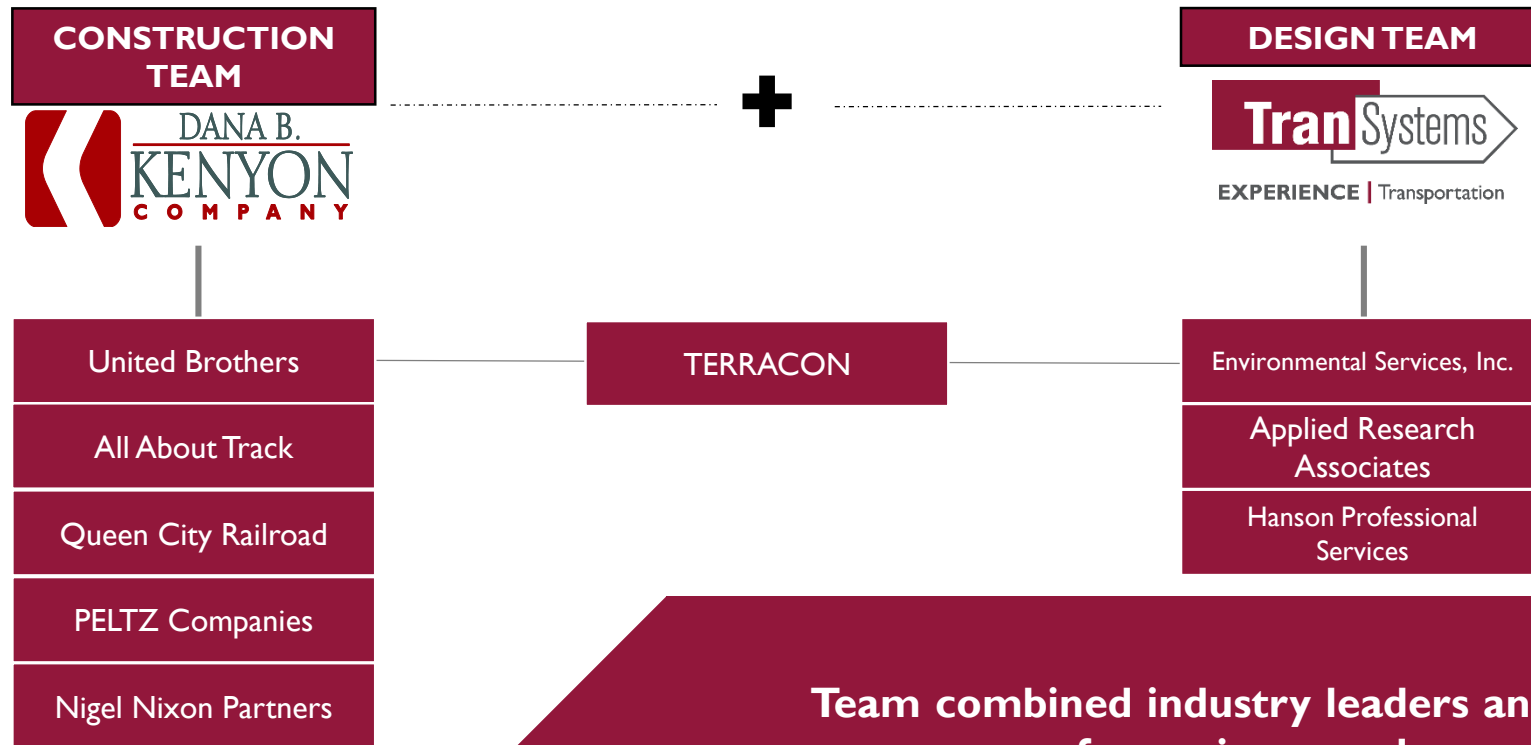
CONSTRUCTION TEAM

DESIGN TEAM

DANA B. KENYON COMPANY

TranSystems
EXPERIENCE | Transportation

United Brothers

TERRACON

Environmental Services, Inc.

All About Track

Applied Research Associates

Queen City Railroad

Hanson Professional Services

PELTZ Companies

Nigel Nixon Partners

Team combined industry leaders an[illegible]